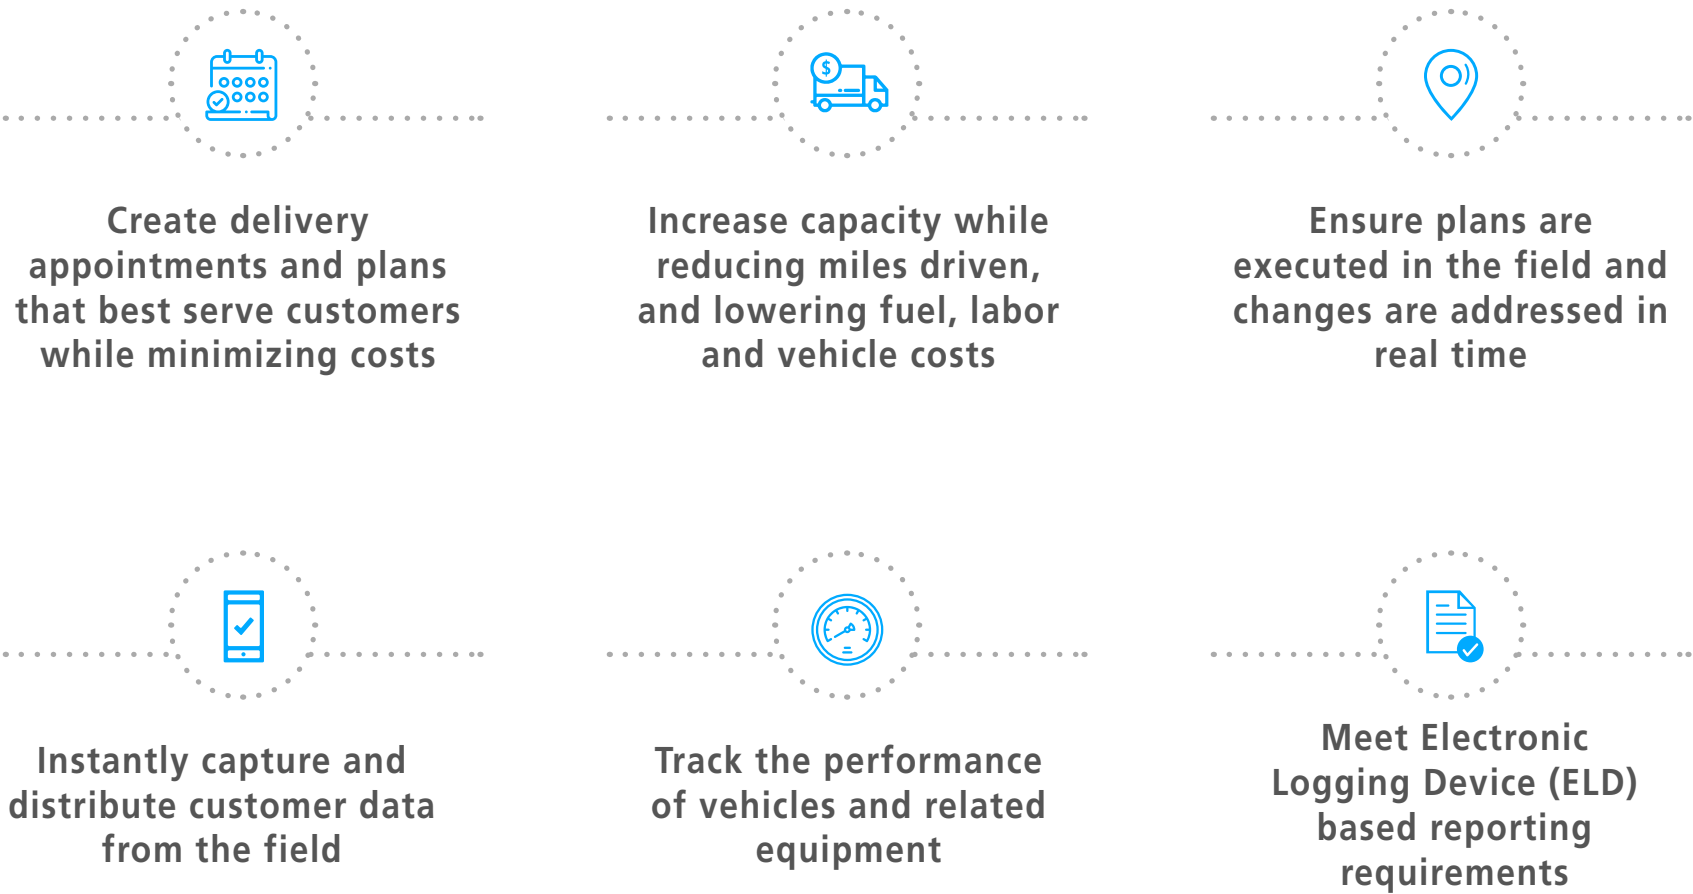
$

Create delivery appointments and plans that best serve customers while minimizing costs

Increase capacity while reducing miles driven, and lowering fuel, labor and vehicle costs

Ensure plans are executed in the field and changes are addressed in real time

Instantly capture and distribute customer data from the field

Track the performance of vehicles and related equipment

Meet Electronic Logging Device (ELD) based reporting requirements